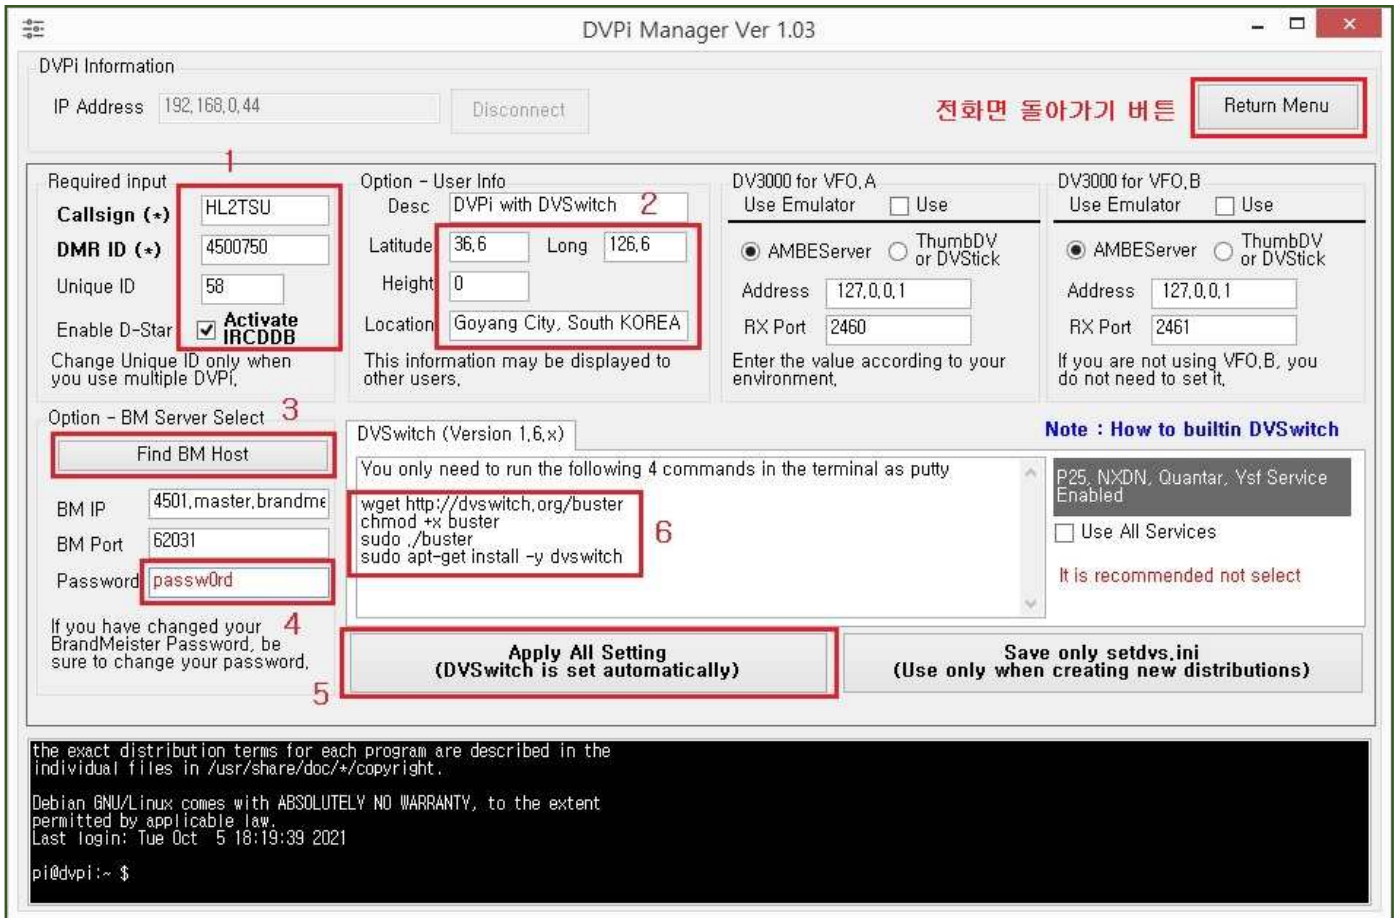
DVPi Manager Ver 1.03

DVPi Information

IP Address 192.168.0.44 Disconnect

전화면 돌아가기 버튼 Return Menu

1

Required input

Callsign (*) HL2TSU

DMR ID (*) 4500750

Unique ID 58

Enable D-Star ☑ Activate IRCDDB

Change Unique ID only when you use multiple DVPi.

Option - User Info

Desc DVPi with DVSwitch 2

Latitude 36.6 Long 126.6

Height 0

Location Goyang City, South KOREA

This information may be displayed to other users.

DV3000 for VFO.A

Use Emulator ☐ Use

◉ AMBEServer ○ ThumbDV or DVStick

Address 127.0.0.1

RX Port 2460

Enter the value according to your environment.

DV3000 for VFO.B

Use Emulator ☐ Use

◉ AMBEServer ○ ThumbDV or DVStick

Address 127.0.0.1

RX Port 2461

If you are not using VFO.B, you do not need to set it.

Option - BM Server Select 3

Find BM Host

BM IP 4501.master.brandme

BM Port 62031

Password passw0rd

If you have changed your BrandMeister Password, be sure to change your password. 4

DVSwitch (Version 1.6.x)

You only need to run the following 4 commands in the terminal as putty

wget http://dvswitch.org/buster
chmod +x buster
sudo ./buster
sudo apt-get install -y dvswitch

6

Note : How to builtin DVSwitch

P25, NXDN, Quantar, Ysf Service Enabled

☐ Use All Services

It is recommended not select

Apply All Setting (DVSwitch is set automatically)

5

Save only setdvs.ini (Use only when creating new distributions)

the exact distribution terms for each program are described in the individual files in /usr/share/doc/*/copyright.

Debian GNU/Linux comes with ABSOLUTELY NO WARRANTY, to the extent permitted by applicable law.
Last login: Tue Oct 5 18:19:39 2021

pi@dvpi:~ $